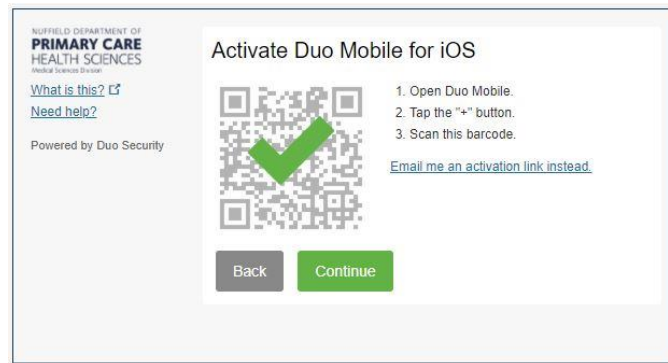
NUFFIELD DEPARTMENT OF
PRIMARY CARE
HEALTH SCIENCES
Medical Sciences Division

What is this?
Need help?

Powered by Duo Security

Activate Duo Mobile for iOS

1. Open Duo Mobile.
2. Tap the "+" button.
3. Scan this barcode.

Email me an activation link instead.

Back
Continue